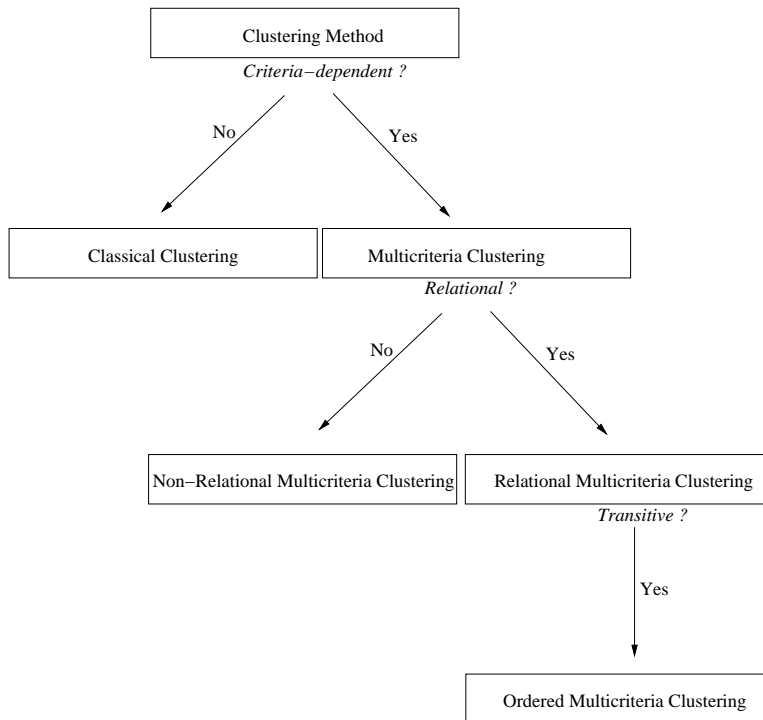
Clustering Method

Criteria−dependent ?

No

Yes

Classical Clustering

Multicriteria Clustering

Relational ?

No

Yes

Non−Relational Multicriteria Clustering

Relational Multicriteria Clustering

Transitive ?

Yes

Ordered Multicriteria Clustering